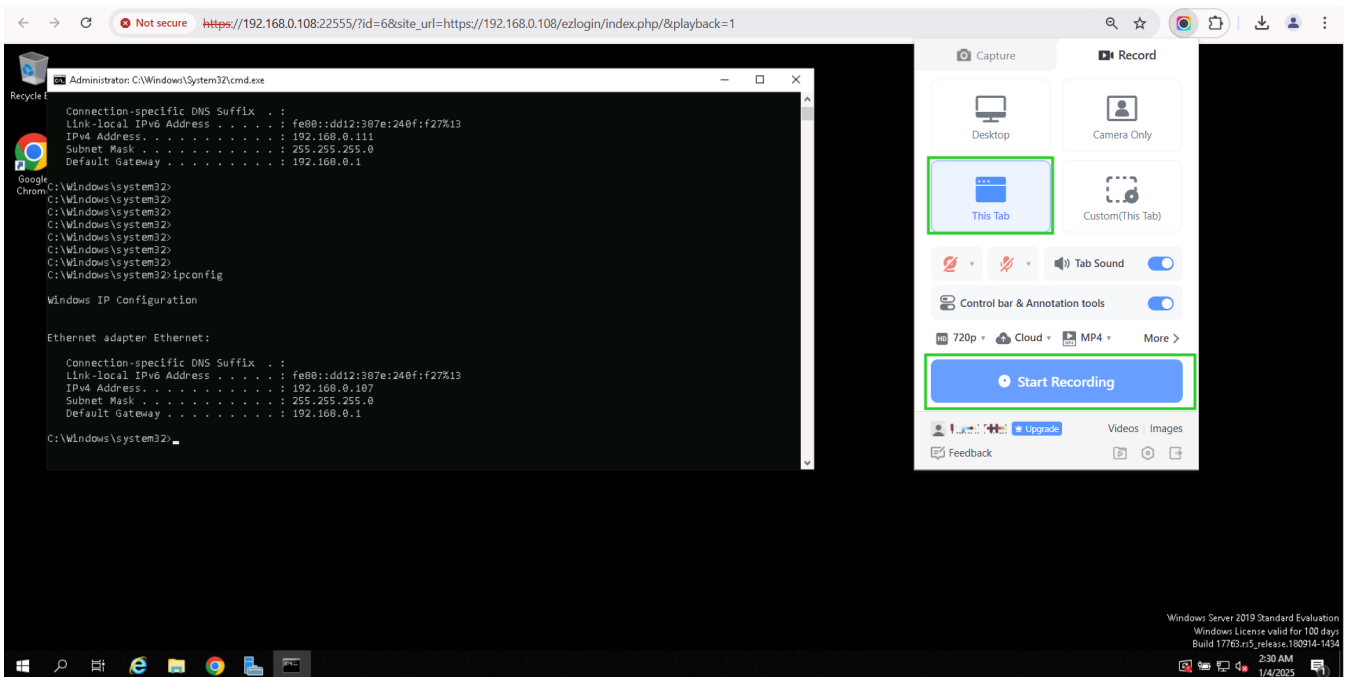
Not secure https://192.168.0.108:22555/?id=6&site_url=https://192.168.0.108/ezlogin/index.php/&playback=1

Recycle B

Google Chrom

Administrator: C:\Windows\System32\cmd.exe

Connection-specific DNS Suffix . :
Link-local IPv6 Address . . . . . : fe80::dd12:387e:240f:f27%13
IPv4 Address. . . . . . . . . . . : 192.168.0.111
Subnet Mask . . . . . . . . . . . : 255.255.255.0
Default Gateway . . . . . . . . . : 192.168.0.1

C:\Windows\system32>
C:\Windows\system32>
C:\Windows\system32>
C:\Windows\system32>
C:\Windows\system32>
C:\Windows\system32>
C:\Windows\system32>
C:\Windows\system32>ipconfig

Windows IP Configuration

Ethernet adapter Ethernet:

Connection-specific DNS Suffix . :
Link-local IPv6 Address . . . . . : fe80::dd12:387e:240f:f27%13
IPv4 Address. . . . . . . . . . . : 192.168.0.107
Subnet Mask . . . . . . . . . . . : 255.255.255.0
Default Gateway . . . . . . . . . : 192.168.0.1

C:\Windows\system32>_

Capture
Record
Desktop
Camera Only
This Tab
Custom(This Tab)
Tab Sound
Control bar & Annotation tools
720p
Cloud
MP4
More
Start Recording
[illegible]
Upgrade
Videos | Images
Feedback

Windows Server 2019 Standard Evaluation
Windows License valid for 100 days
Build 17763.rs5_release.180914-1434

2:30 AM
1/4/2025